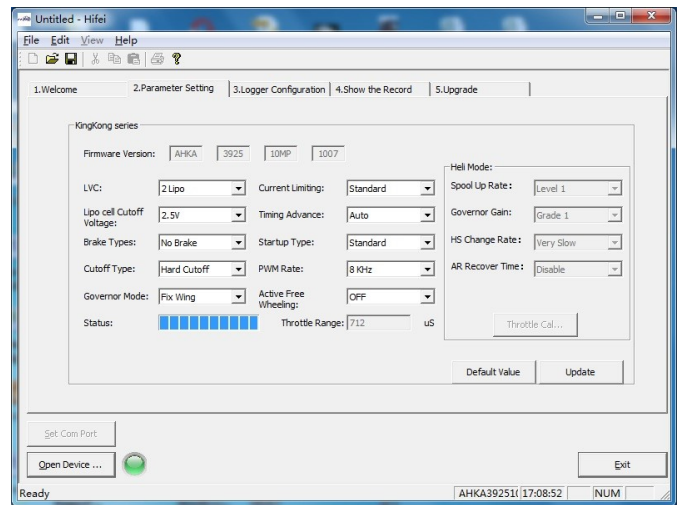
Untitled - Hifei

File Edit View Help

1.Welcome | 2.Parameter Setting | 3.Logger Configuration | 4.Show the Record | 5.Upgrade

KingKong series

Firmware Version: AHKA 3925 10MP 1007

LVC: 2 Lipo
Current Limiting: Standard
Lipo cell Cutoff Voltage: 2.5V
Timing Advance: Auto
Brake Types: No Brake
Startup Type: Standard
Cutoff Type: Hard Cutoff
PWM Rate: 8 KHz
Governor Mode: Fix Wing
Active Free Wheeling: OFF
Status:
Throttle Range: 712 uS

Heli Mode:
Spool Up Rate: Level 1
Governor Gain: Grade 1
HS Change Rate: Very Slow
AR Recover Time: Disable

Throttle Cal...

Default Value
Update

Set Com Port

Open Device ...

Exit

Ready
AHKA39251( 17:08:52
NUM